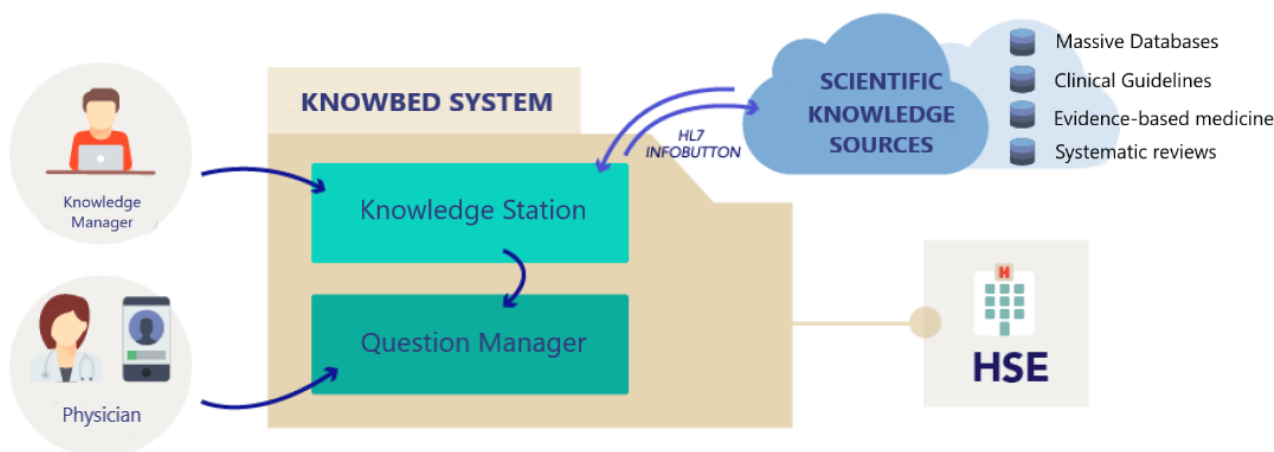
Knowledge Manager

Physician

KNOWBED SYSTEM

Knowledge Station

Question Manager

HL7 INFOBUTTON

SCIENTIFIC KNOWLEDGE SOURCES

Massive Databases
Clinical Guidelines
Evidence-based medicine
Systematic reviews

H

HSE